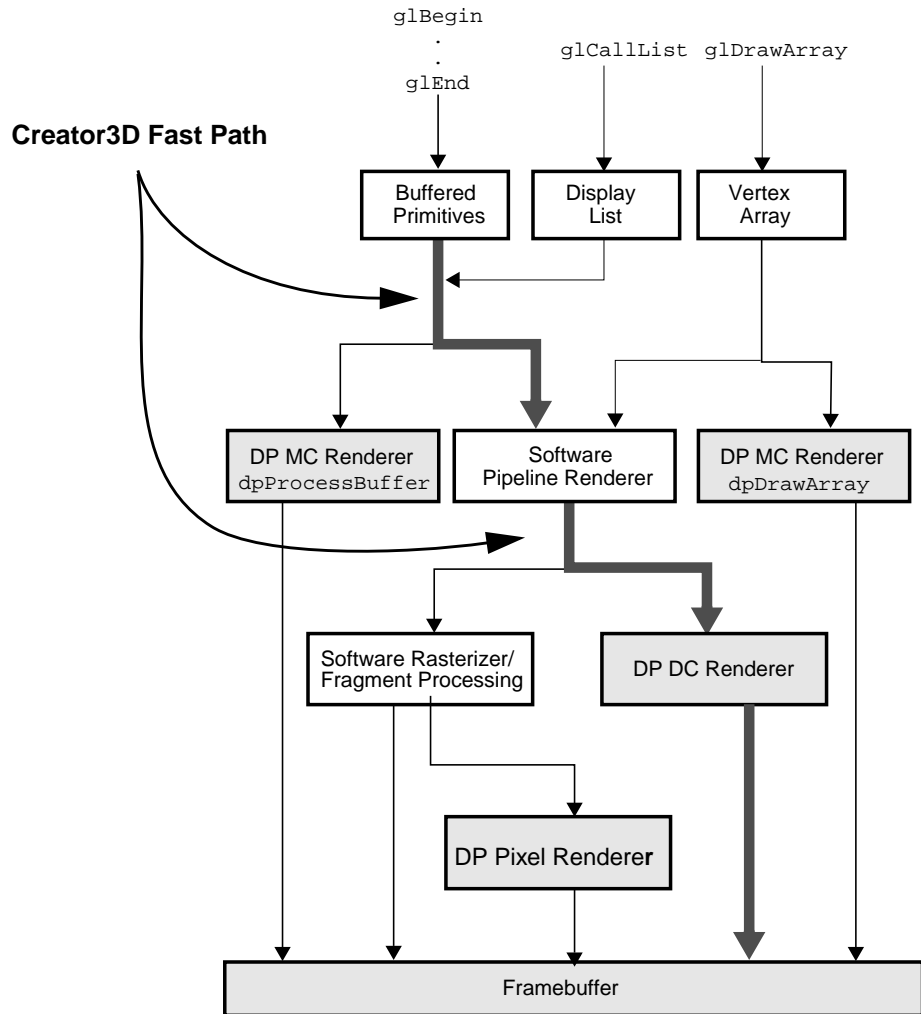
glBegin
.
.
glEnd

glCallList glDrawArray

Creator3D Fast Path

Buffered Primitives

Display List

Vertex Array

DP MC Renderer dpProcessBuffer

Software Pipeline Renderer

DP MC Renderer dpDrawArray

Software Rasterizer/ Fragment Processing

DP DC Renderer

DP Pixel Renderer

Framebuffer